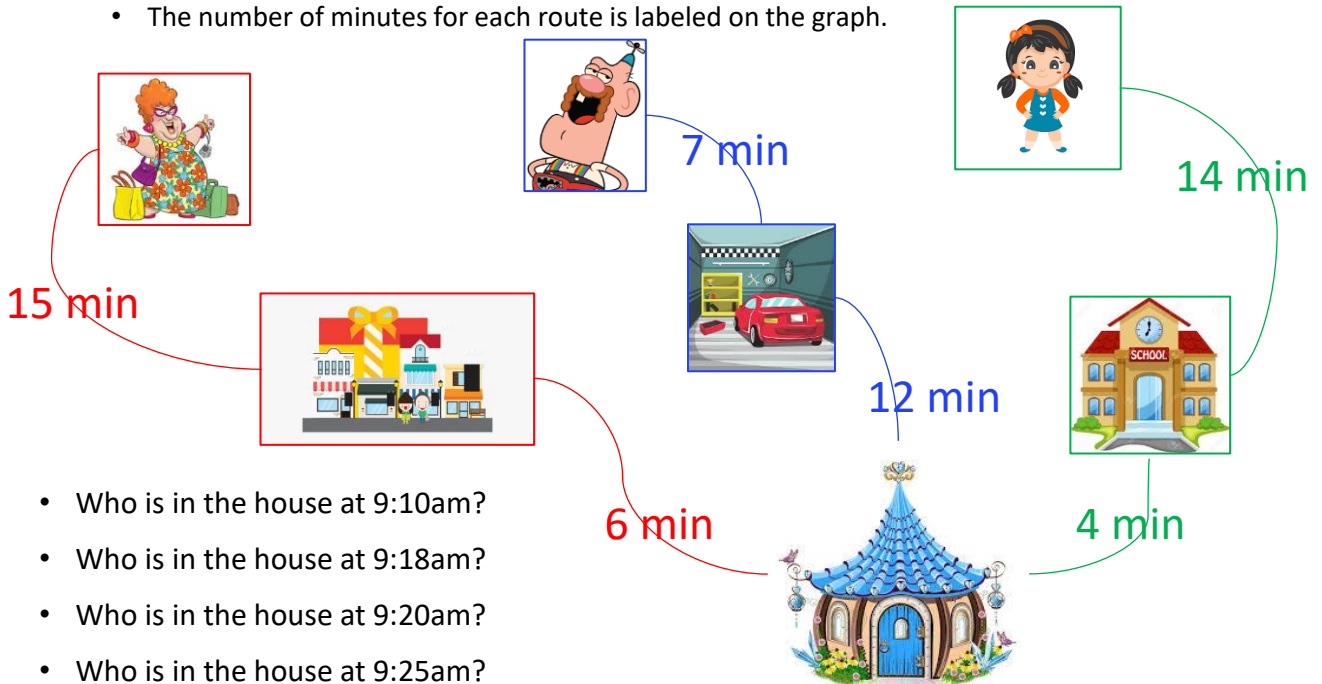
- The number of minutes for each route is labeled on the graph.

7 min

14 min

15 min

SCHOOL

12 min

6 min

4 min

- Who is in the house at 9:10am?
- Who is in the house at 9:18am?
- Who is in the house at 9:20am?
- Who is in the house at 9:25am?